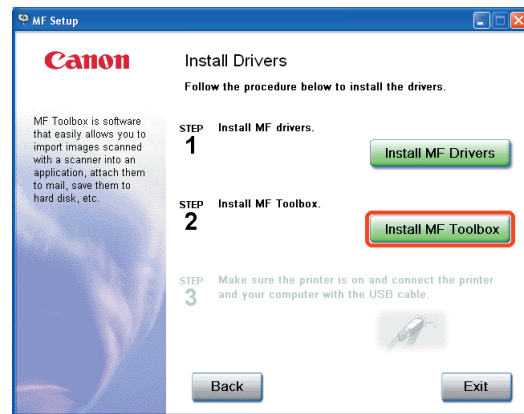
MF Setup

Canon

Install Drivers

Follow the procedure below to install the drivers.

MF Toolbox is software that easily allows you to import images scanned with a scanner into an application, attach them to mail, save them to hard disk, etc.

STEP 1 Install MF drivers.

Install MF Drivers

STEP 2 Install MF Toolbox.

Install MF Toolbox

STEP 3 Make sure the printer is on and connect the printer and your computer with the USB cable.

Back

Exit